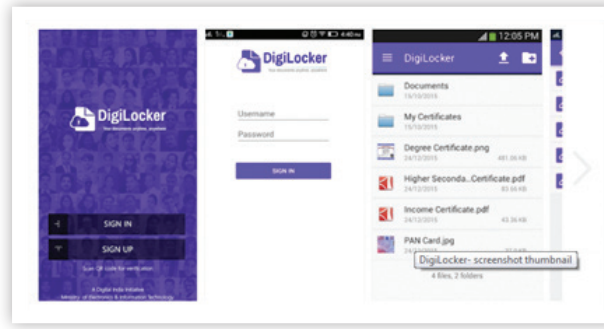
DigiLocker
Your documents anytime, anywhere

SIGN IN
SIGN UP
Scan QR code for verification

A Digital India Initiative
Ministry of Electronics & Information Technology

4:40

DigiLocker
Your documents anytime, anywhere

Username
Password
SIGN IN

12:05 PM
DigiLocker

Documents
15/10/2015

My Certificates
15/10/2015

Degree Certificate.png
24/12/2015
481.36 KB

Higher Seconda...Certificate.pdf
24/12/2015
83.66 KB

Income Certificate.pdf
24/12/2015
43.36 KB

PAN Card.jpg
24/12/2015

4 files, 2 folders

DigiLocker- screenshot thumbnail